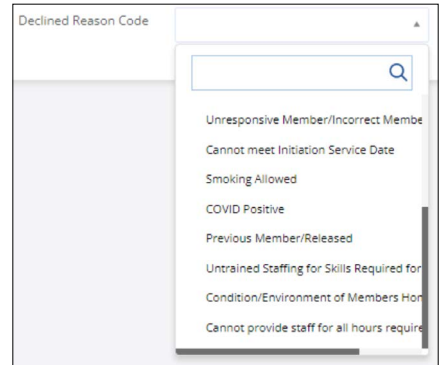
Declined Reason Code

Unresponsive Member/Incorrect Membe
Cannot meet Initiation Service Date
Smoking Allowed
COVID Positive
Previous Member/Released
Untrained Staffing for Skills Required for
Condition/Environment of Members Hon
Cannot provide staff for all hours require